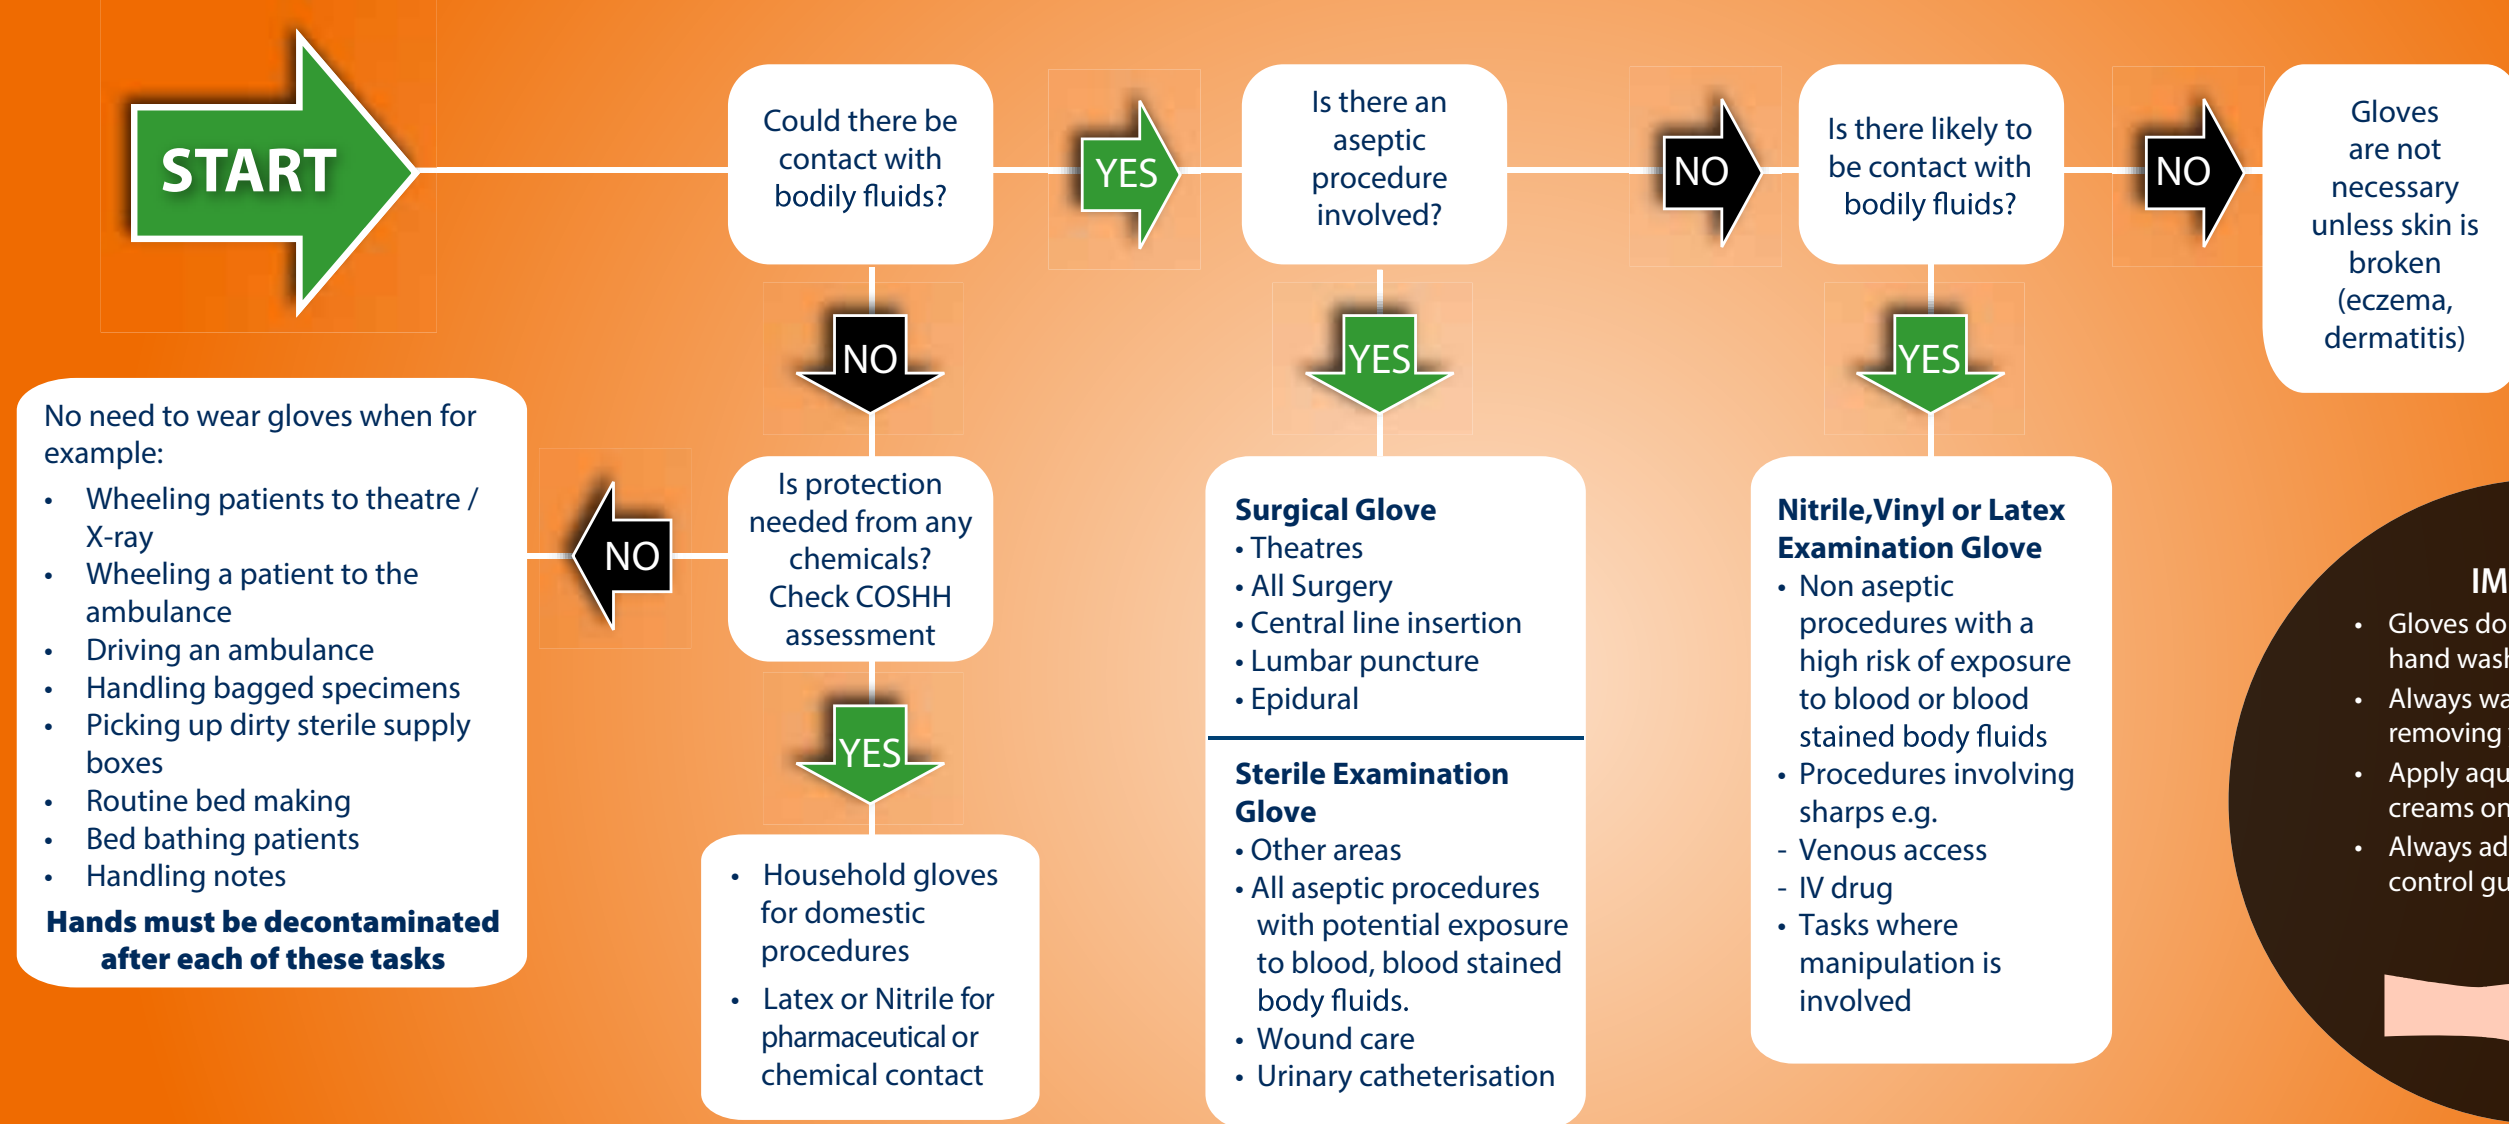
START

Could there be contact with bodily fluids?

YES

Is there an aseptic procedure involved?

NO

Is there likely to be contact with bodily fluids?

NO

Gloves are not necessary unless skin is broken (eczema, dermatitis)

NO

YES

YES

No need to wear gloves when for example:

- Wheeling patients to theatre / X-ray
- Wheeling a patient to the ambulance
- Driving an ambulance
- Handling bagged specimens
- Picking up dirty sterile supply boxes
- Routine bed making
- Bed bathing patients
- Handling notes

Hands must be decontaminated after each of these tasks

NO

Is protection needed from any chemicals? Check COSHH assessment

YES

- Household gloves for domestic procedures
- Latex or Nitrile for pharmaceutical or chemical contact

Surgical Glove
• Theatres
• All Surgery
• Central line insertion
• Lumbar puncture
• Epidural

Sterile Examination Glove
• Other areas
• All aseptic procedures with potential exposure to blood, blood stained body fluids.
• Wound care
• Urinary catheterisation

Nitrile,Vinyl or Latex Examination Glove
• Non aseptic procedures with a high risk of exposure to blood or blood stained body fluids
• Procedures involving sharps e.g.
- Venous access
- IV drug
• Tasks where manipulation is involved

IM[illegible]
• Gloves do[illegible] hand wash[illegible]
• Always wa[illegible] removing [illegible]
• Apply aqu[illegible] creams on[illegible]
• Always ad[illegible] control gu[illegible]